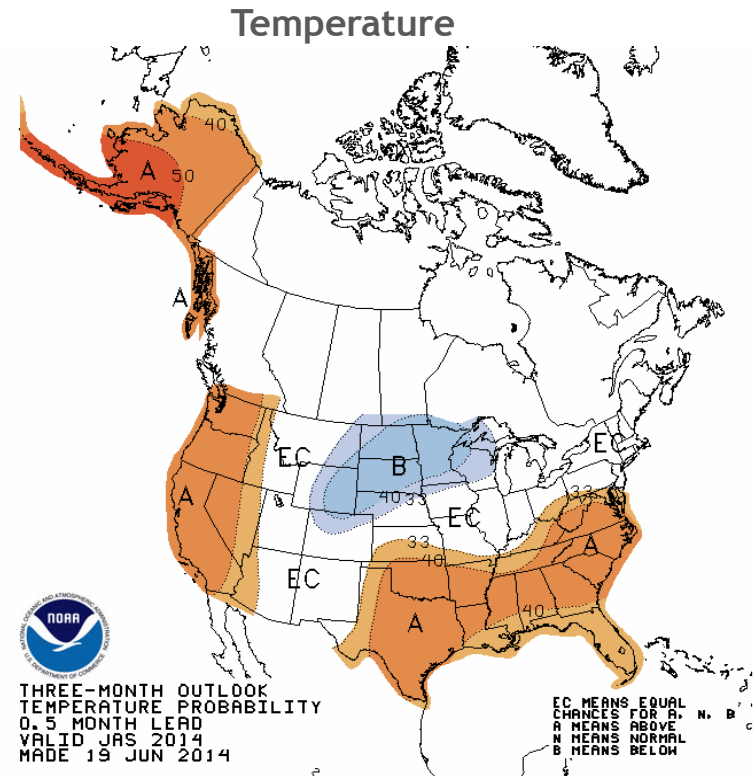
Temperature

40
A 50
A
EC
B
40 33
EC
E C
33
A
33
40
A
EC
40
A

NOAA
NATIONAL OCEANIC AND ATMOSPHERIC ADMINISTRATION
U.S. DEPARTMENT OF COMMERCE

THREE-MONTH OUTLOOK
TEMPERATURE PROBABILITY
0.5 MONTH LEAD
VALID JAS 2014
MADE 19 JUN 2014

EC MEANS EQUAL
CHANCES FOR A, N, B
A MEANS ABOVE
N MEANS NORMAL
B MEANS BELOW